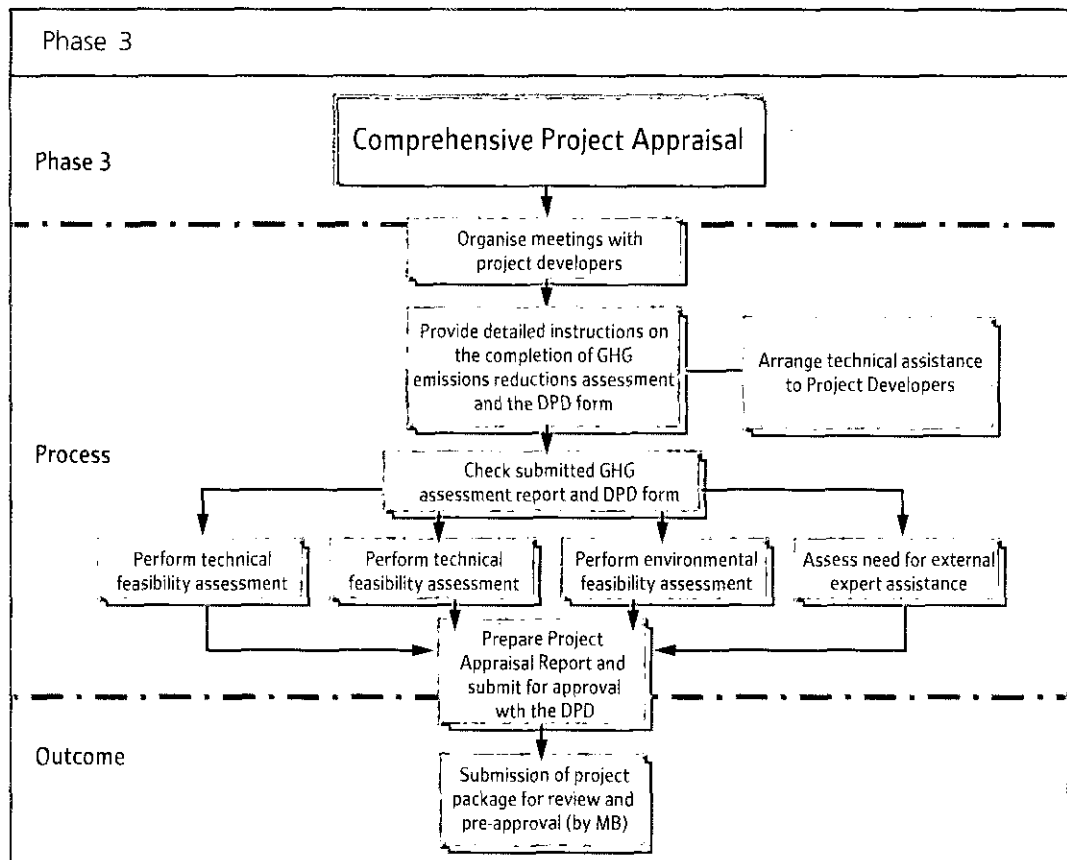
Phase 3

Phase 3

Comprehensive Project Appraisal

Organise meetings with project developers

Provide detailed instructions on the completion of GHG emissions reductions assessment and the DPD form

Arrange technical assistance to Project Developers

Process

Check submitted GHG assessment report and DPD form

Perform technical feasibility assessment

Perform technical feasibility assessment

Perform environmental feasibility assessment

Assess need for external expert assistance

Prepare Project Appraisal Report and submit for approval wth the DPD

Outcome

Submission of project package for review and pre-approval (by MB)